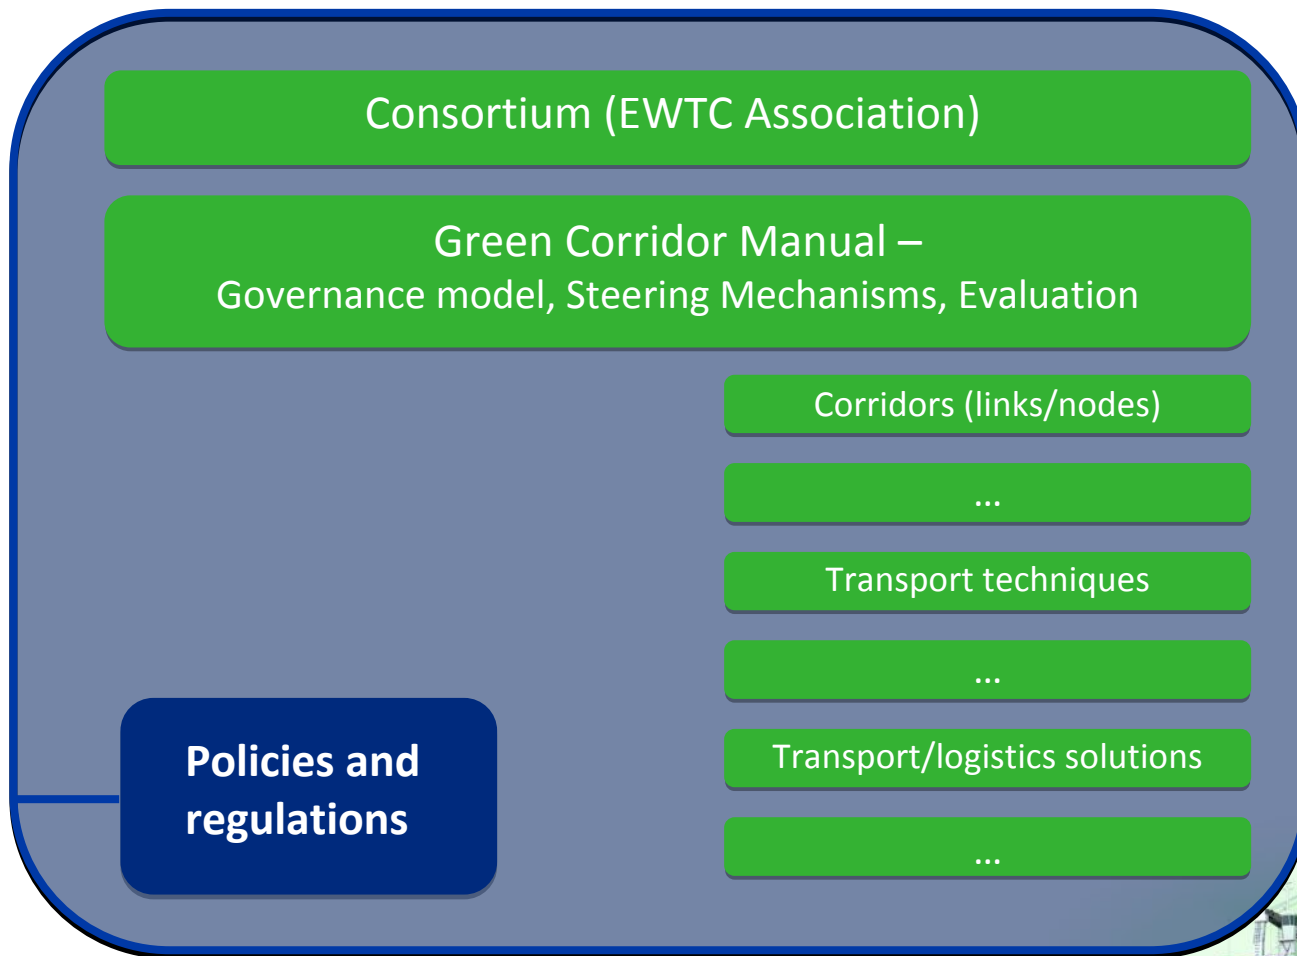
Consortium (EWTC Association)

Green Corridor Manual –
Governance model, Steering Mechanisms, Evaluation

Corridors (links/nodes)

...

Transport techniques

...

Transport/logistics solutions

...

Policies and regulations